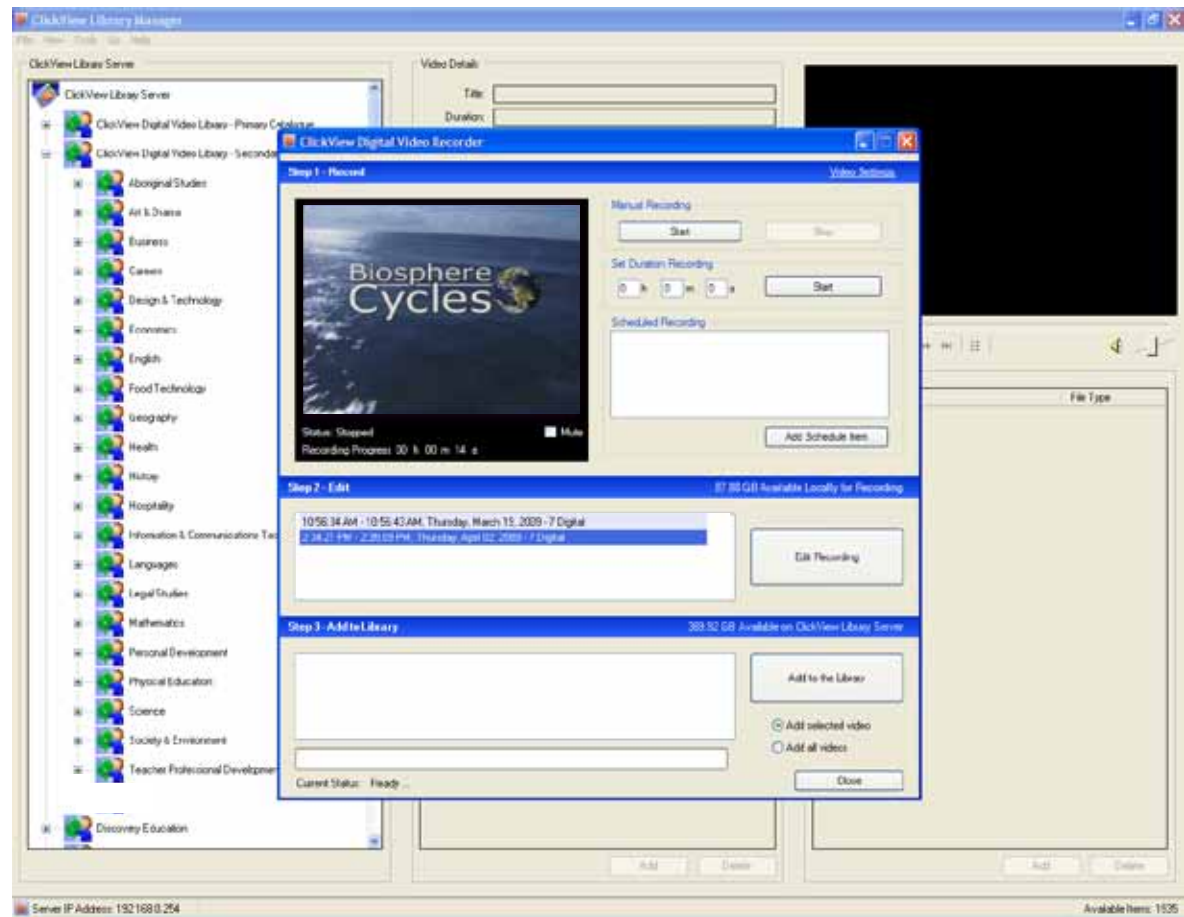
ClickView Library Manager
File View Tools Go Help

ClickView Library Server
ClickView Library Server
ClickView Digital Video Library - Primary Catalogue
ClickView Digital Video Library - Secondar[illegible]
Aboriginal Studies
Art & Drama
Business
Careers
Design & Technology
Economics
English
Food Technology
Geography
Health
History
Hospitality
Information & Communications Tec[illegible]
Languages
Legal Studies
Mathematics
Personal Development
Physical Education
Science
Society & Environment
Teacher Professional Developme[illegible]
Discovery Education

Video Details
Title:
Duration:

ClickView Digital Video Recorder
Step 1 - Record
Video Settings
Biosphere Cycles
Status: Stopped
Mute
Recording Progress: 00 h 00 m 14 s
Manual Recording
Start
Stop
Set Duration Recording
0 h 0 m 0 s
Start
Scheduled Recording
Add Schedule Item

Step 2 - Edit
87.88 GB Available Locally for Recording
10:56:34 AM - 10:56:43 AM, Thursday, March 19, 2009 - 7 Digital
2:34:21 PM - 2:35:09 PM, Thursday, April 02, 2009 - 7 Digital
Edit Recording

Step 3 - Add to Library
389.52 GB Available on ClickView Library Server
Add to the Library
Add selected video
Add all videos
Current Status: Ready ...
Close

File Type
Add
Delete
Add
Delete

Server IP Address: 192.168.0.254
Available Items: 1535